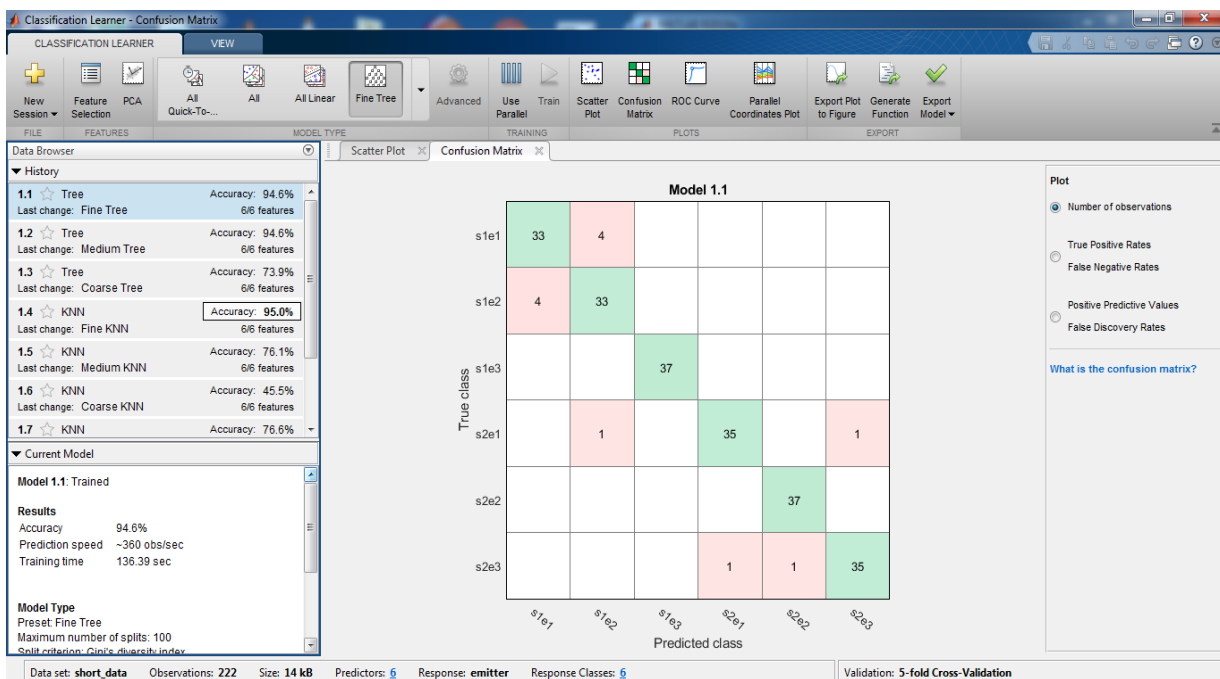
Classification Learner - Confusion Matrix

CLASSIFICATION LEARNER VIEW

New Session ▾ Feature Selection PCA All Quick-To-... All All Linear Fine Tree Advanced Use Parallel Train Scatter Plot Confusion Matrix ROC Curve Parallel Coordinates Plot Export Plot to Figure Generate Function Export Model ▾

FILE FEATURES MODEL TYPE TRAINING PLOTS EXPORT

Data Browser

▼ History

1.1 Tree Accuracy: 94.6%
Last change: Fine Tree 6/6 features

1.2 Tree Accuracy: 94.6%
Last change: Medium Tree 6/6 features

1.3 Tree Accuracy: 73.9%
Last change: Coarse Tree 6/6 features

1.4 KNN Accuracy: 95.0%
Last change: Fine KNN 6/6 features

1.5 KNN Accuracy: 76.1%
Last change: Medium KNN 6/6 features

1.6 KNN Accuracy: 45.5%
Last change: Coarse KNN 6/6 features

1.7 KNN Accuracy: 76.6%

▼ Current Model

Model 1.1: Trained

Results
Accuracy 94.6%
Prediction speed ~360 obs/sec
Training time 136.39 sec

Model Type
Preset: Fine Tree
Maximum number of splits: 100
Split criterion: Gini's diversity index

Scatter Plot Confusion Matrix

Model 1.1

| True class | s1e1 | s1e2 | s1e3 | s2e1 | s2e2 | s2e3 |
|---|---|---|---|---|---|---|
| s1e1 | 33 | 4 | | | | |
| s1e2 | 4 | 33 | | | | |
| s1e3 | | | 37 | | | |
| s2e1 | | 1 | | 35 | | 1 |
| s2e2 | | | | | 37 | |
| s2e3 | | | | 1 | 1 | 35 |

Predicted class

Plot
Number of observations
True Positive Rates
False Negative Rates
Positive Predictive Values
False Discovery Rates

What is the confusion matrix?

Data set: short_data Observations: 222 Size: 14 kB Predictors: 6 Response: emitter Response Classes: 6 Validation: 5-fold Cross-Validation